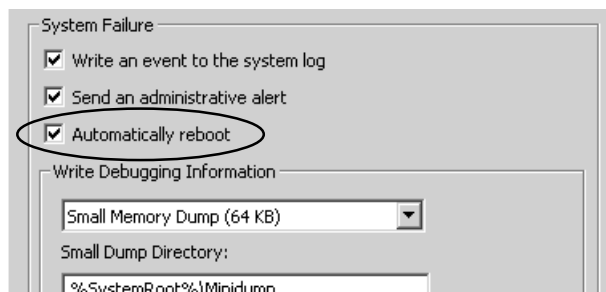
System Failure

Write an event to the system log

Send an administrative alert

Automatically reboot

Write Debugging Information

Small Memory Dump (64 KB)

Small Dump Directory:

%SystemRoot%\Minidump